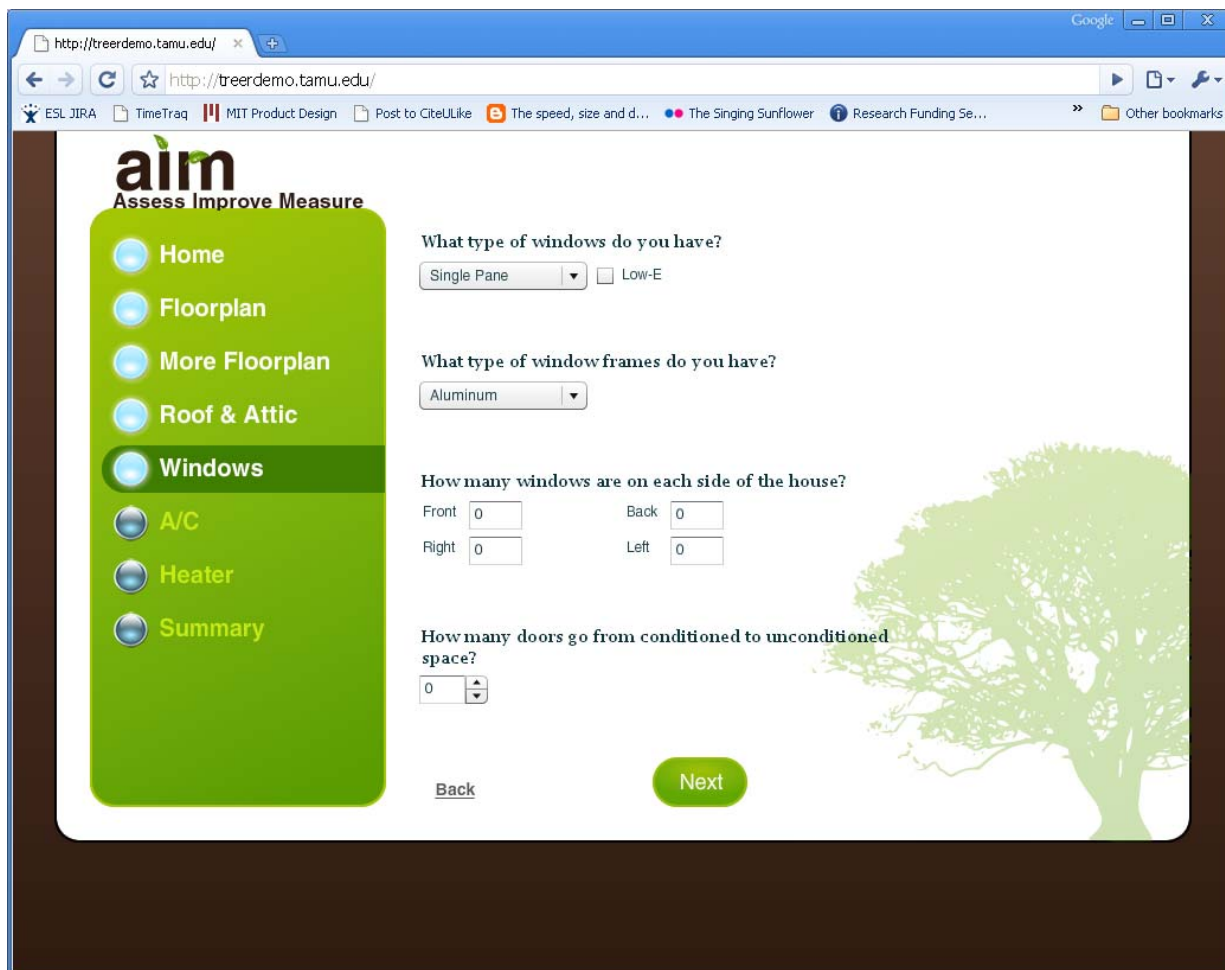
http://treerdemo.tamu.edu/ ×

Google

http://treerdemo.tamu.edu/

ESL JIRA TimeTraq MIT Product Design Post to CiteULike The speed, size and d... The Singing Sunflower Research Funding Se... » Other bookmarks

aim
Assess Improve Measure

Home
Floorplan
More Floorplan
Roof & Attic
Windows
A/C
Heater
Summary

What type of windows do you have?
Single Pane
Low-E

What type of window frames do you have?
Aluminum

How many windows are on each side of the house?
Front 0
Back 0
Right 0
Left 0

How many doors go from conditioned to unconditioned space?
0

Back
Next